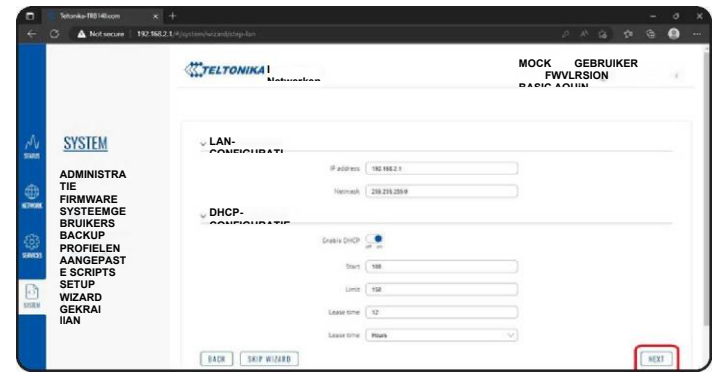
Teltonika-RUT140.com

Not secure | 192.168.2.1/#/system/wizard/step-lan

TELTONIKA | Networks

MOCK GEBRUIKER FWVLRSION BASIC AQUIN

STATUS

NETWORK

SERVICES

SYSTEM

SYSTEM

ADMINISTRATIE
FIRMWARE
SYSTEEMGEBRUIKERS
BACKUP
PROFIELEN
AANGEPASTE SCRIPTS
SETUP WIZARD
GEKRAIIAN

LAN-CONFIGURATI

IP address 192.168.2.1

Netmask 255.255.255.0

DHCP-CONFIGURATIE

Enable DHCP off on

Start 100

Limit 150

Lease time 12

Lease time Hours

BACK SKIP WIZARD

NEXT